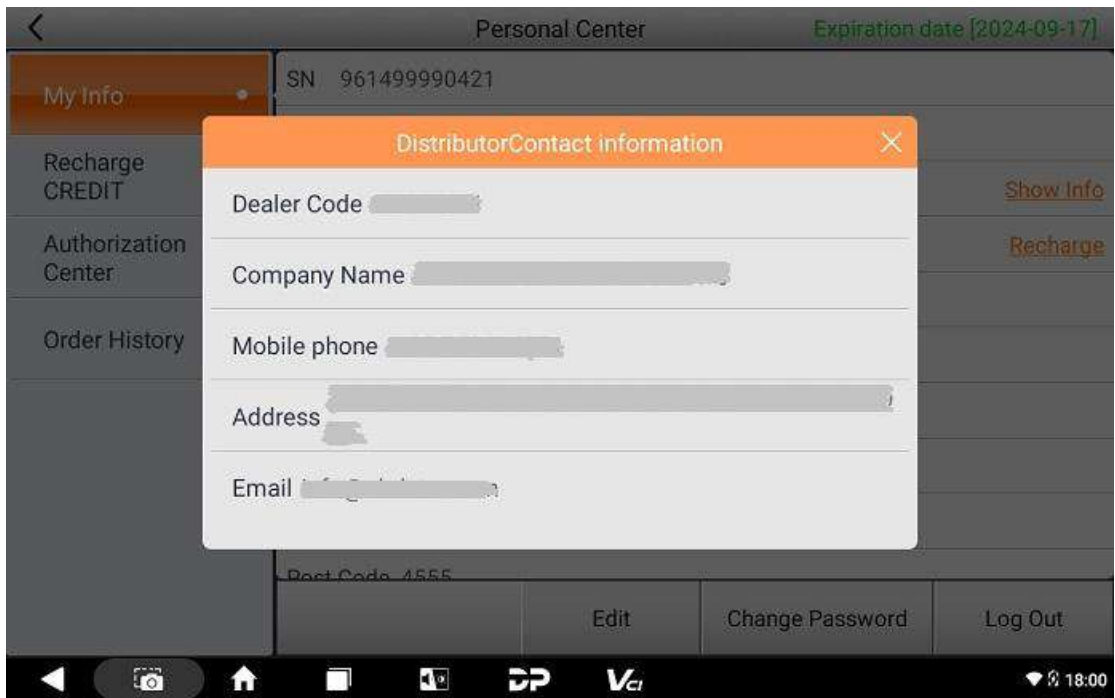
Personal Center

Expiration date [2024-09-17]

My Info

Recharge CREDIT

Authorization Center

Order History

SN 961499990421

Show Info

Recharge

DistributorContact information

Dealer Code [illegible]

Company Name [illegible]

Mobile phone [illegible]

Address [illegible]

Email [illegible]

Post Code 4555

Edit

Change Password

Log Out

18:00